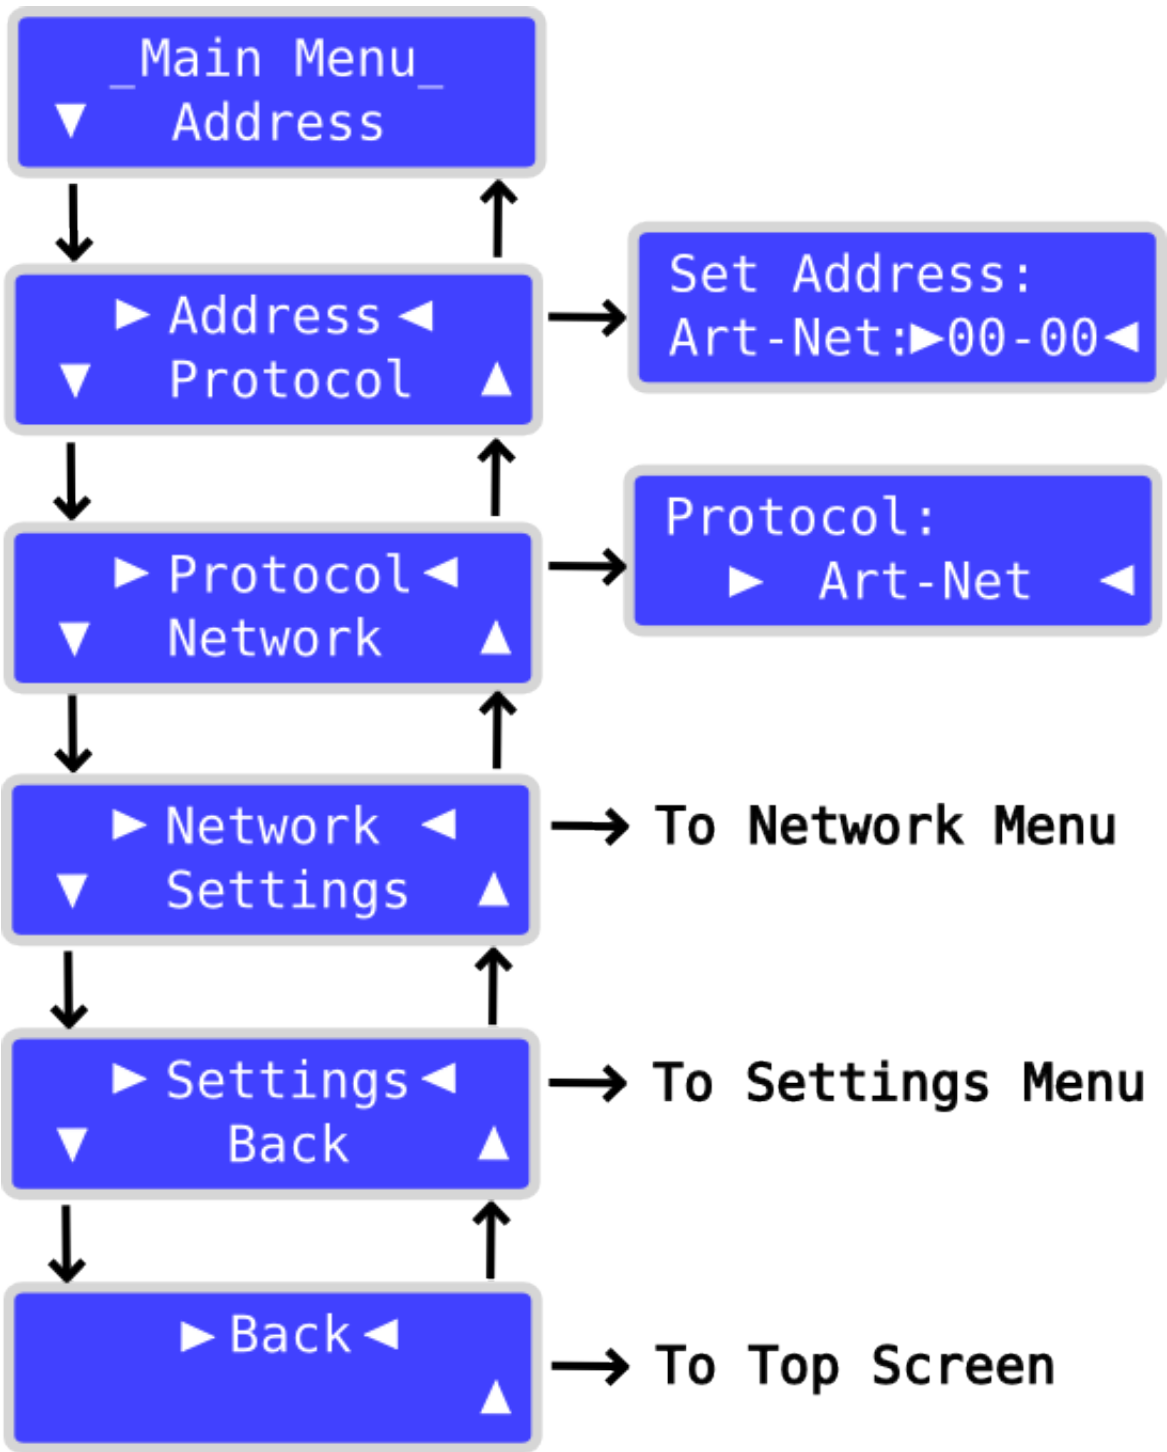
_Main Menu_
▼ Address

►Address◄
▼ Protocol ▲

Set Address:
Art-Net:►00-00◄

►Protocol◄
▼ Network ▲

Protocol:
► Art-Net ◄

►Network ◄
▼ Settings ▲

To Network Menu

►Settings◄
▼ Back ▲

To Settings Menu

►Back◄
▲

To Top Screen